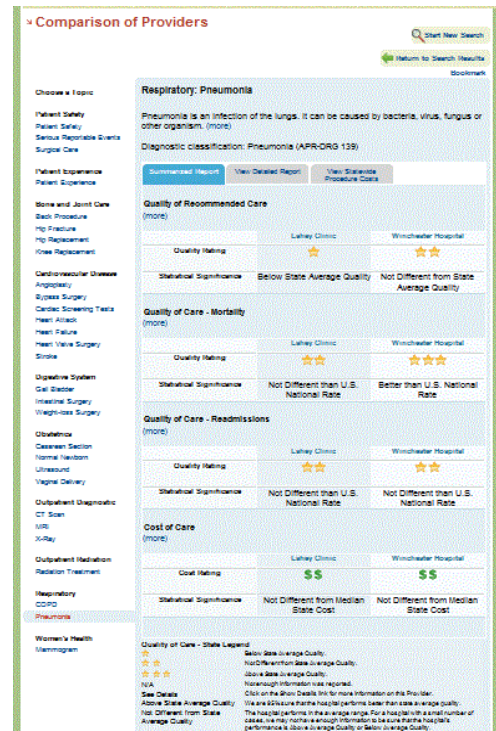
Comparison of Providers

Start New Search

Return to Search Results

Bookmark

Choose a Topic

Patient Safety
Patient Safety
Serious Reportable Events
Surgical Care

Patient Experience
Patient Experience

Bone and Joint Care
Back Procedure
Hip Fracture
Hip Replacement
Knee Replacement

Cardiovascular Disease
Angioplasty
Bypass Surgery
Cardiac Screening Tests
Heart Attack
Heart Failure
Heart Valve Surgery
Stroke

Digestive System
Gall Bladder
Intestinal Surgery
Weight-loss Surgery

Obstetrics
Cesarean Section
Normal Newborn
Ultrasound
Vaginal Delivery

Outpatient Diagnostic
CT Scan
MRI
X-Ray

Outpatient Radiation
Radiation Treatment

Respiratory
COPD
Pneumonia

Women's Health
Mammogram

Respiratory: Pneumonia

Pneumonia is an infection of the lungs. It can be caused by bacteria, virus, fungus or other organism. (more)

Diagnostic classification: Pneumonia (APR-DRG 139)

Summarized Report | View Detailed Report | View Statewide Procedure Costs

Quality of Recommended Care
(more)

| | Lahey Clinic | Winchester Hospital |
|---|---|---|
| Quality Rating | ★ | ★★ |
| Statistical Significance | Below State Average Quality | Not Different from State Average Quality |

Quality of Care - Mortality
(more)

| | Lahey Clinic | Winchester Hospital |
|---|---|---|
| Quality Rating | ★★ | ★★★ |
| Statistical Significance | Not Different than U.S. National Rate | Better than U.S. National Rate |

Quality of Care - Readmissions
(more)

| | Lahey Clinic | Winchester Hospital |
|---|---|---|
| Quality Rating | ★★ | ★★ |
| Statistical Significance | Not Different than U.S. National Rate | Not Different than U.S. National Rate |

Cost of Care
(more)

| | Lahey Clinic | Winchester Hospital |
|---|---|---|
| Cost Rating | $$ | $$ |
| Statistical Significance | Not Different from Median State Cost | Not Different from Median State Cost |

Quality of Care - State Legend

| | |
|---|---|
| ★ | Below State Average Quality. |
| ★★ | Not Different from State Average Quality. |
| ★★★ | Above State Average Quality. |
| N/A | Not enough information was reported. |
| See Details | Click on the Show Details link for more information on this Provider. |
| Above State Average Quality | We are 95% sure that the hospital performs better than state average quality. |
| Not Different from State Average Quality | The hospital performs in the average range. For a hospital with a small number of cases, we may not have enough information to be sure that the hospital's performance is Above Average Quality or Below Average Quality. |